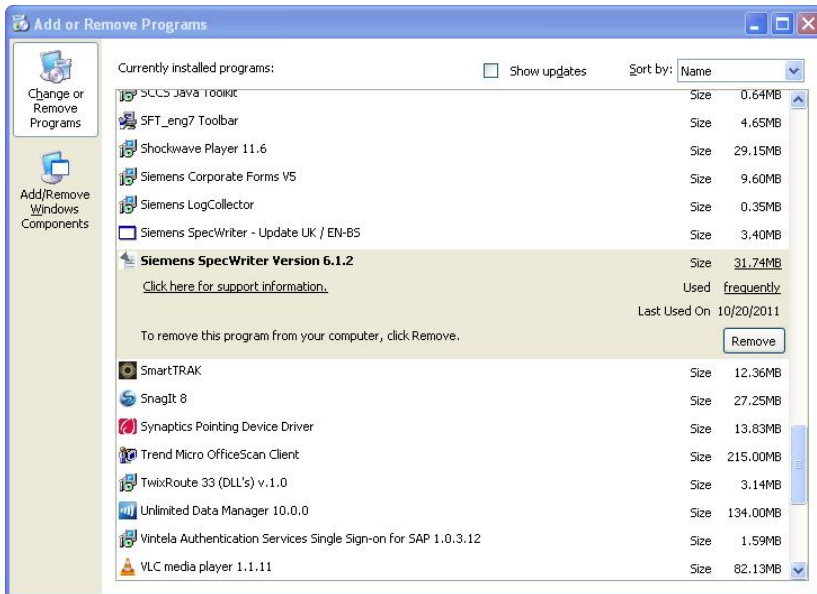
Add or Remove Programs

Change or Remove Programs

Add/Remove Windows Components

Currently installed programs:

Show updates

Sort by: Name

| | | |
|---|---|---|
| SCCS Java Toolkit | Size | 0.64MB |
| SFT_eng7 Toolbar | Size | 4.65MB |
| Shockwave Player 11.6 | Size | 29.15MB |
| Siemens Corporate Forms V5 | Size | 9.60MB |
| Siemens LogCollector | Size | 0.35MB |
| Siemens SpecWriter - Update UK / EN-BS | Size | 3.40MB |
| Siemens SpecWriter Version 6.1.2 | Size | 31.74MB |
| Click here for support information. | Used | frequently |
| | Last Used On | 10/20/2011 |
| To remove this program from your computer, click Remove. | | Remove |
| SmartTRAK | Size | 12.36MB |
| SnagIt 8 | Size | 27.25MB |
| Synaptics Pointing Device Driver | Size | 13.83MB |
| Trend Micro OfficeScan Client | Size | 215.00MB |
| TwixRoute 33 (DLL's) v.1.0 | Size | 3.14MB |
| Unlimited Data Manager 10.0.0 | Size | 134.00MB |
| Vintela Authentication Services Single Sign-on for SAP 1.0.3.12 | Size | 1.59MB |
| VLC media player 1.1.11 | Size | 82.13MB |